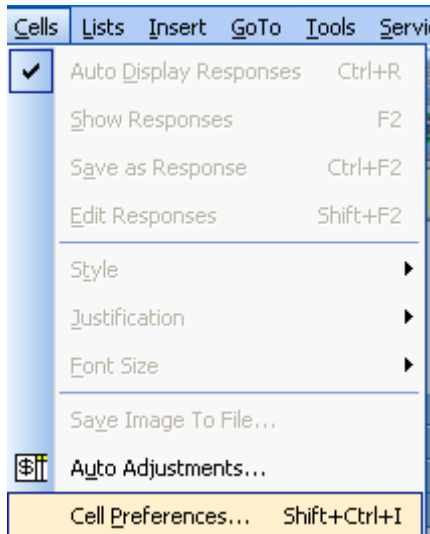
Cells Lists Insert GoTo Tools Servi

Auto Display Responses Ctrl+R

Show Responses F2

Save as Response Ctrl+F2

Edit Responses Shift+F2

Style

Justification

Font Size

Save Image To File...

Auto Adjustments...

Cell Preferences... Shift+Ctrl+I